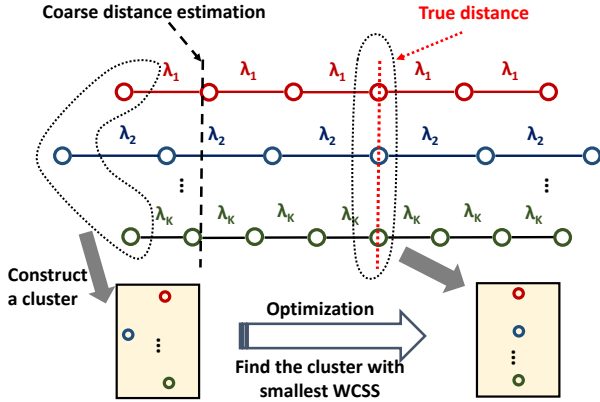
Coarse distance estimation

True distance

$\lambda_1$ $\lambda_1$ $\lambda_1$ $\lambda_1$ $\lambda_1$

$\lambda_2$ $\lambda_2$ $\lambda_2$ $\lambda_2$ $\lambda_2$

⋮ ⋮

$\lambda_K$ $\lambda_K$ $\lambda_K$ $\lambda_K$ $\lambda_K$ $\lambda_K$ $\lambda_K$

Construct a cluster

⋮

Optimization

Find the cluster with smallest WCSS

⋮